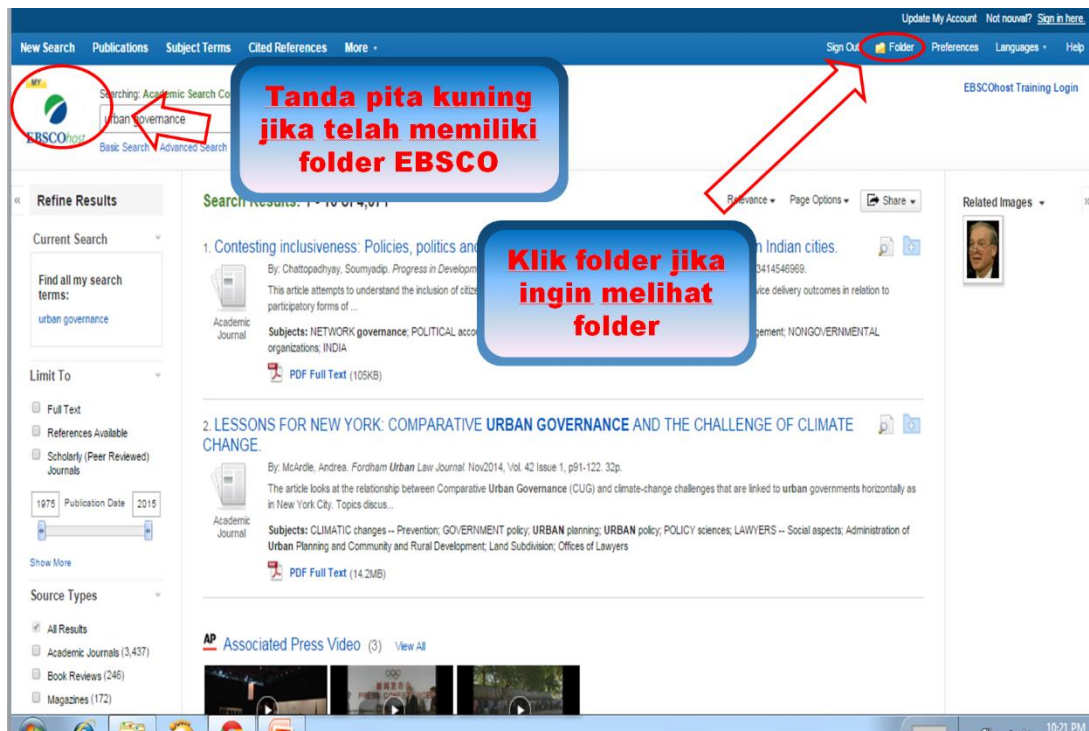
Update My Account Not nouval? Sign in here.

New Search Publications Subject Terms Cited References More ▾

Sign Out Folder Preferences Languages ▾ Help

MY

EBSCOhost

Searching: Academic Search Co

urban governance

Basic Search Advanced Search

Tanda pita kuning jika telah memiliki folder EBSCO

EBSCOhost Training Login

Refine Results

Current Search

Find all my search terms:

urban governance

Limit To

Full Text

References Available

Scholarly (Peer Reviewed) Journals

1975 Publication Date 2015

Show More

Source Types

All Results

Academic Journals (3,437)

Book Reviews (246)

Magazines (172)

Search Results: 1 - 10 of 4,071

Relevance ▾ Page Options ▾ Share ▾

1. Contesting inclusiveness: Policies, politics and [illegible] Indian cities.

By: Chattopadhyay, Soumyadip. Progress in Developm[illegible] 3414546969.

This article attempts to understand the inclusion of citize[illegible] vice delivery outcomes in relation to participatory forms of ...

Academic Journal

Subjects: NETWORK governance; POLITICAL acco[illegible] gement; NONGOVERNMENTAL organizations; INDIA

PDF Full Text (105KB)

Klik folder jika ingin melihat folder

2. LESSONS FOR NEW YORK: COMPARATIVE URBAN GOVERNANCE AND THE CHALLENGE OF CLIMATE CHANGE.

By: McArdle, Andrea. Fordham Urban Law Journal. Nov2014, Vol. 42 Issue 1, p91-122. 32p.

The article looks at the relationship between Comparative Urban Governance (CUG) and climate-change challenges that are linked to urban governments horizontally as in New York City. Topics discus...

Academic Journal

Subjects: CLIMATIC changes -- Prevention; GOVERNMENT policy; URBAN planning; URBAN policy; POLICY sciences; LAWYERS -- Social aspects; Administration of Urban Planning and Community and Rural Development; Land Subdivision; Offices of Lawyers

PDF Full Text (14.2MB)

AP Associated Press Video (3) View All

Related Images ▾

10:21 PM